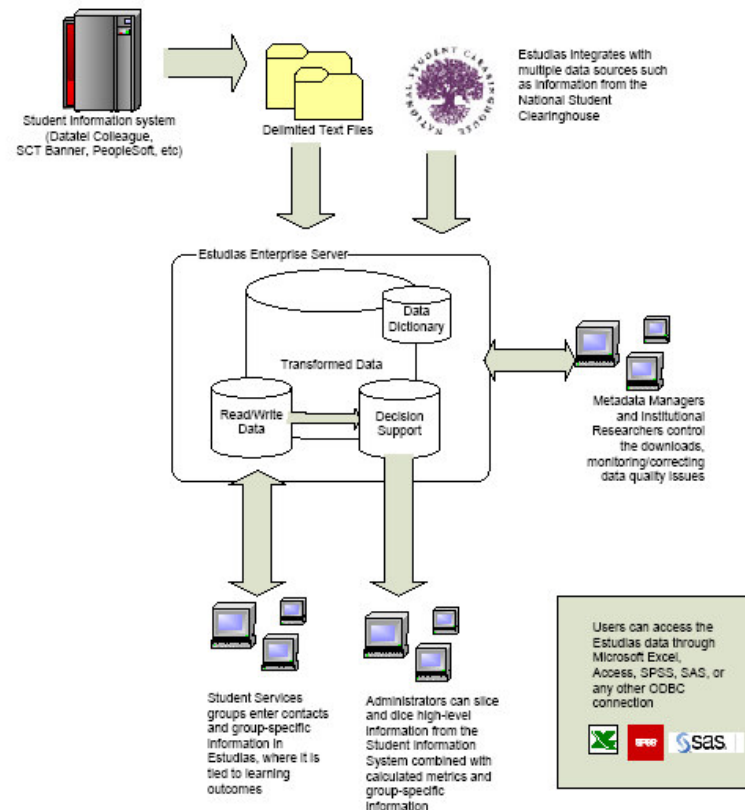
Student Information system (Datatel Colleague, SCT Banner, PeopleSoft, etc)

Delimited Text Files

NATIONAL STUDENT CLEARINGHOUSE

Estudias integrates with multiple data sources such as information from the National Student Clearinghouse

Estudias Enterprise Server

Data Dictionary

Transformed Data

Read/Write Data

Decision Support

Metadata Managers and Institutional Researchers control the downloads, monitoring/correcting data quality issues

Users can access the Estudias data through Microsoft Excel, Access, SPSS, SAS, or any other ODBC connection

SPSS

SAS

Student Services groups enter contacts and group-specific information in Estudias, where it is tied to learning outcomes

Administrators can slice and dice high-level information from the Student Information System combined with calculated metrics and group-specific information